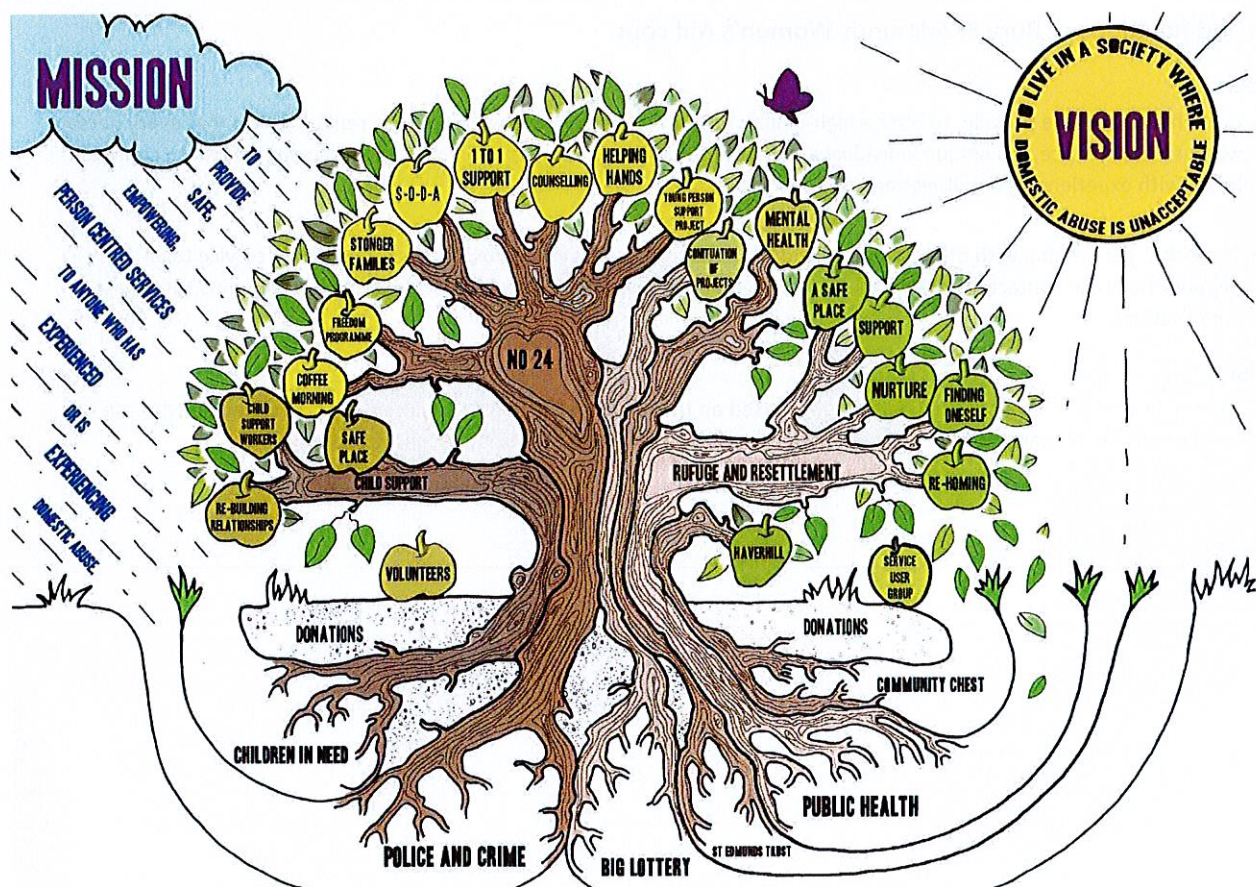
MISSION

TO PROVIDE SAFE, EMPOWERING, PERSON CENTRED SERVICES TO ANYONE WHO HAS EXPERIENCED OR IS EXPERIENCING DOMESTIC ABUSE

VISION

TO LIVE IN A SOCIETY WHERE DOMESTIC ABUSE IS UNACCEPTABLE

S-O-D-A

1 TO 1 SUPPORT

COUNSELLING

HELPING HANDS

YOUNG PERSON SUPPORT PROJECT

CONTINUATION OF PROJECTS

MENTAL HEALTH

STONGER FAMILIES

FREEDOM PROGRAMME

COFFEE MORNING

CHILD SUPPORT WORKERS

SAFE PLACE

RE-BUILDING RELATIONSHIPS

CHILD SUPPORT

NO 24

A SAFE PLACE

SUPPORT

NURTURE

FINDING ONESELF

RUFUGE AND RESETTLEMENT

RE-HOMING

HAVERHILL

SERVICE USER GROUP

VOLUNTEERS

DONATIONS

DONATIONS

COMMUNITY CHEST

CHILDREN IN NEED

PUBLIC HEALTH

POLICE AND CRIME

BIG LOTTERY

ST EDMUNDS TRUST